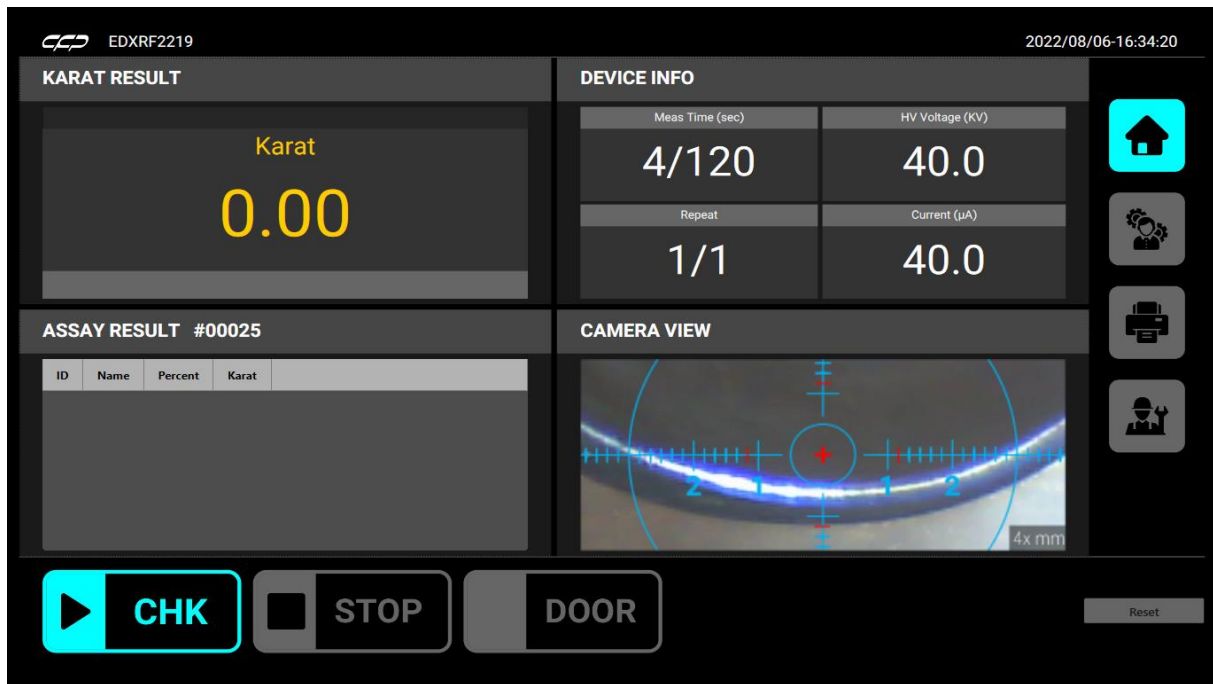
EDXRF2219

2022/08/06-16:34:20

KARAT RESULT

Karat

0.00

DEVICE INFO

| Meas Time (sec) | HV Voltage (KV) |
|---|---|
| 4/120 | 40.0 |
| Repeat | Current (μA) |
| 1/1 | 40.0 |

ASSAY RESULT #00025

| ID | Name | Percent | Karat |
|---|---|---|---|

CAMERA VIEW

2 1 1 2

4x mm

CHK

STOP

DOOR

Reset